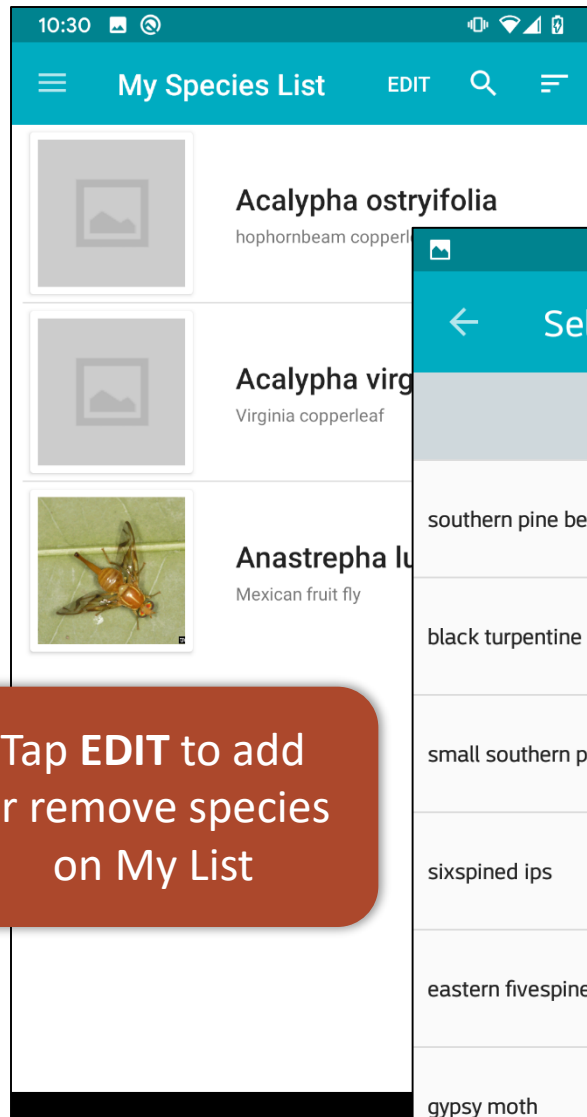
10:30

My Species List EDIT

Acalypha ostryifolia
hophornbeam copperl

Acalypha virg
Virginia copperleaf

Anastrepha lu
Mexican fruit fly

Se

southern pine be

black turpentine

small southern p

sixspined ips

eastern fivespine

gypsy moth

Tap EDIT to add
r remove species
on My List